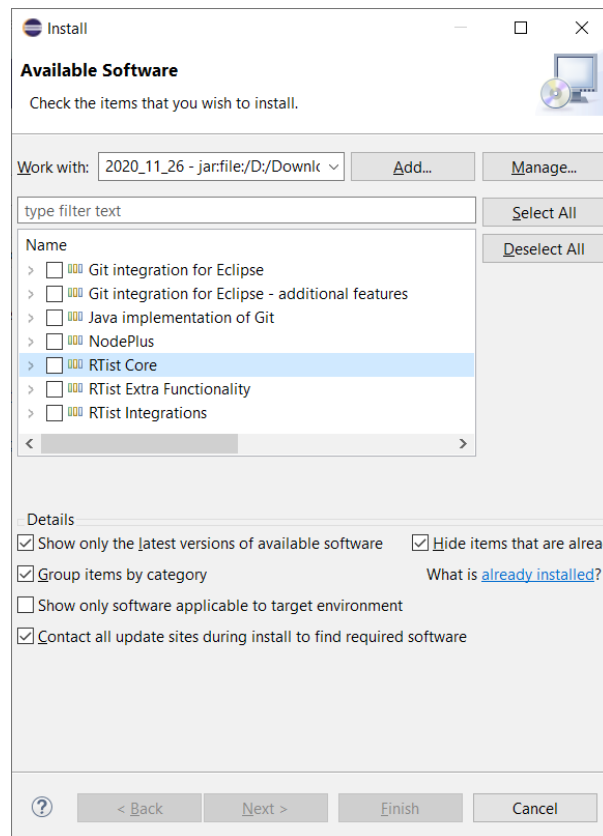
Install

Available Software

Check the items that you wish to install.

Work with: 2020_11_26 - jar:file:/D:/Downlc

Add...

Manage...

type filter text

Select All

Deselect All

Name

Git integration for Eclipse

Git integration for Eclipse - additional features

Java implementation of Git

NodePlus

RTist Core

RTist Extra Functionality

RTist Integrations

Details

Show only the latest versions of available software

Hide items that are alrea

Group items by category

What is already installed?

Show only software applicable to target environment

Contact all update sites during install to find required software

?

< Back

Next >

Finish

Cancel